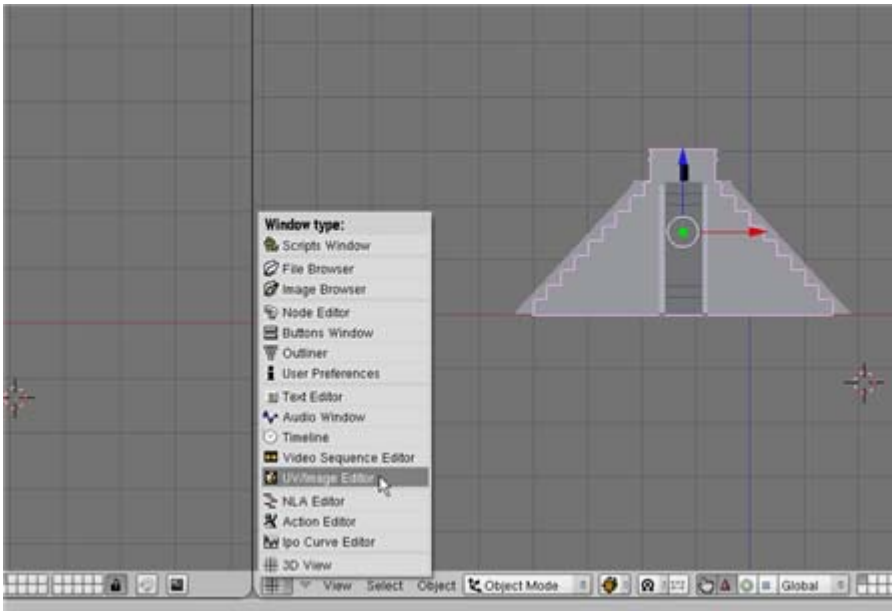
Window type:
Scripts Window
File Browser
Image Browser
Node Editor
Buttons Window
Outliner
User Preferences
Text Editor
Audio Window
Timeline
Video Sequence Editor
UV/Image Editor
NLA Editor
Action Editor
Ipo Curve Editor
3D View

View Select Object Object Mode Global